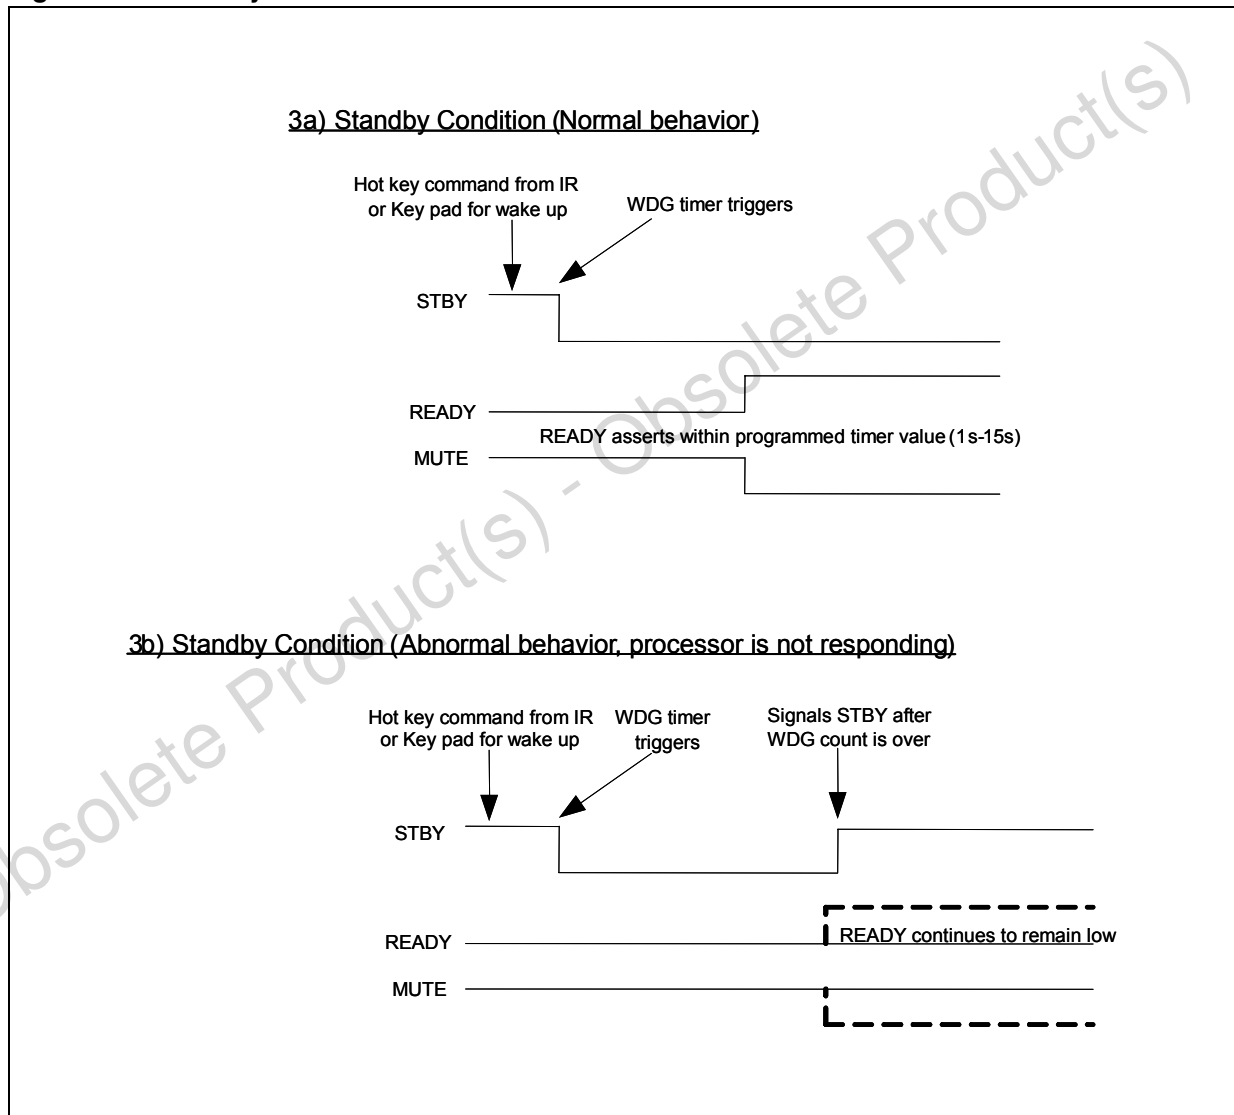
3a) Standby Condition (Normal behavior)

Hot key command from IR or Key pad for wake up

WDG timer triggers

STBY

READY

READY asserts within programmed timer value (1s-15s)

MUTE

3b) Standby Condition (Abnormal behavior, processor is not responding)

Hot key command from IR or Key pad for wake up

WDG timer triggers

Signals STBY after WDG count is over

STBY

READY

READY continues to remain low

MUTE

Obsolete Product(s) - Obsolete Product(s)